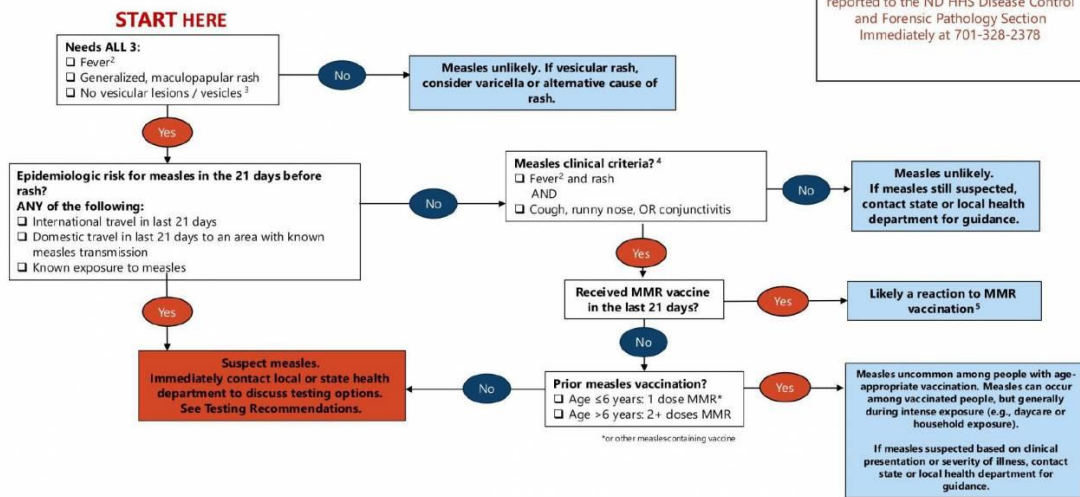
START HERE

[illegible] reported to the ND HHS Disease Control and Forensic Pathology Section Immediately at 701-328-2378

Needs ALL 3:
❑ Fever$^2$
❑ Generalized, maculopapular rash
❑ No vesicular lesions / vesicles $^3$

No

Measles unlikely. If vesicular rash, consider varicella or alternative cause of rash.

Yes

Epidemiologic risk for measles in the 21 days before rash?
ANY of the following:
❑ International travel in last 21 days
❑ Domestic travel in last 21 days to an area with known measles transmission
❑ Known exposure to measles

No

Measles clinical criteria? $^4$
❑ Fever$^2$ and rash
AND
❑ Cough, runny nose, OR conjunctivitis

No

Measles unlikely.
If measles still suspected, contact state or local health department for guidance.

Yes

Received MMR vaccine in the last 21 days?

Yes

Likely a reaction to MMR vaccination$^5$

Yes

No

Suspect measles.
Immediately contact local or state health department to discuss testing options.
See Testing Recommendations.

No

Prior measles vaccination?
❑ Age ≤6 years: 1 dose MMR*
❑ Age >6 years: 2+ doses MMR

*or other measles containing vaccine

Yes

Measles uncommon among people with age-appropriate vaccination. Measles can occur among vaccinated people, but generally during intense exposure (e.g., daycare or household exposure).

If measles suspected based on clinical presentation or severity of illness, contact state or local health department for guidance.